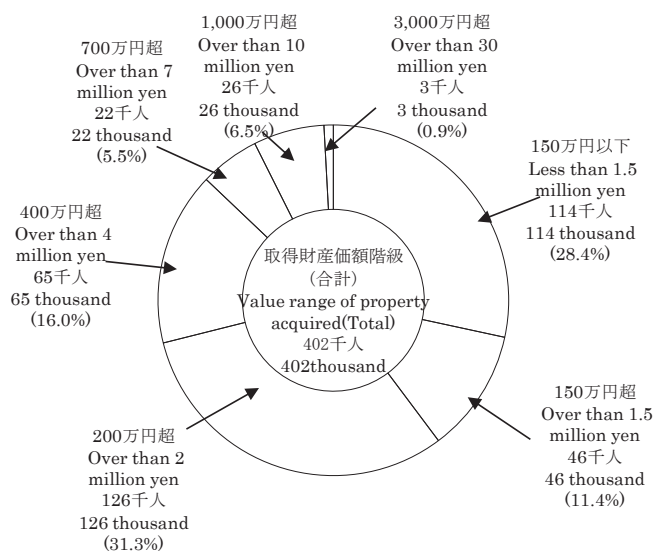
1,000万円超
Over than 10 million yen
26千人
26 thousand
(6.5%)

3,000万円超
Over than 30 million yen
3千人
3 thousand
(0.9%)

700万円超
Over than 7 million yen
22千人
22 thousand
(5.5%)

150万円以下
Less than 1.5 million yen
114千人
114 thousand
(28.4%)

400万円超
Over than 4 million yen
65千人
65 thousand
(16.0%)

取得財産価額階級
(合計)
Value range of property acquired(Total)
402千人
402thousand

150万円超
Over than 1.5 million yen
46千人
46 thousand
(11.4%)

200万円超
Over than 2 million yen
126千人
126 thousand
(31.3%)